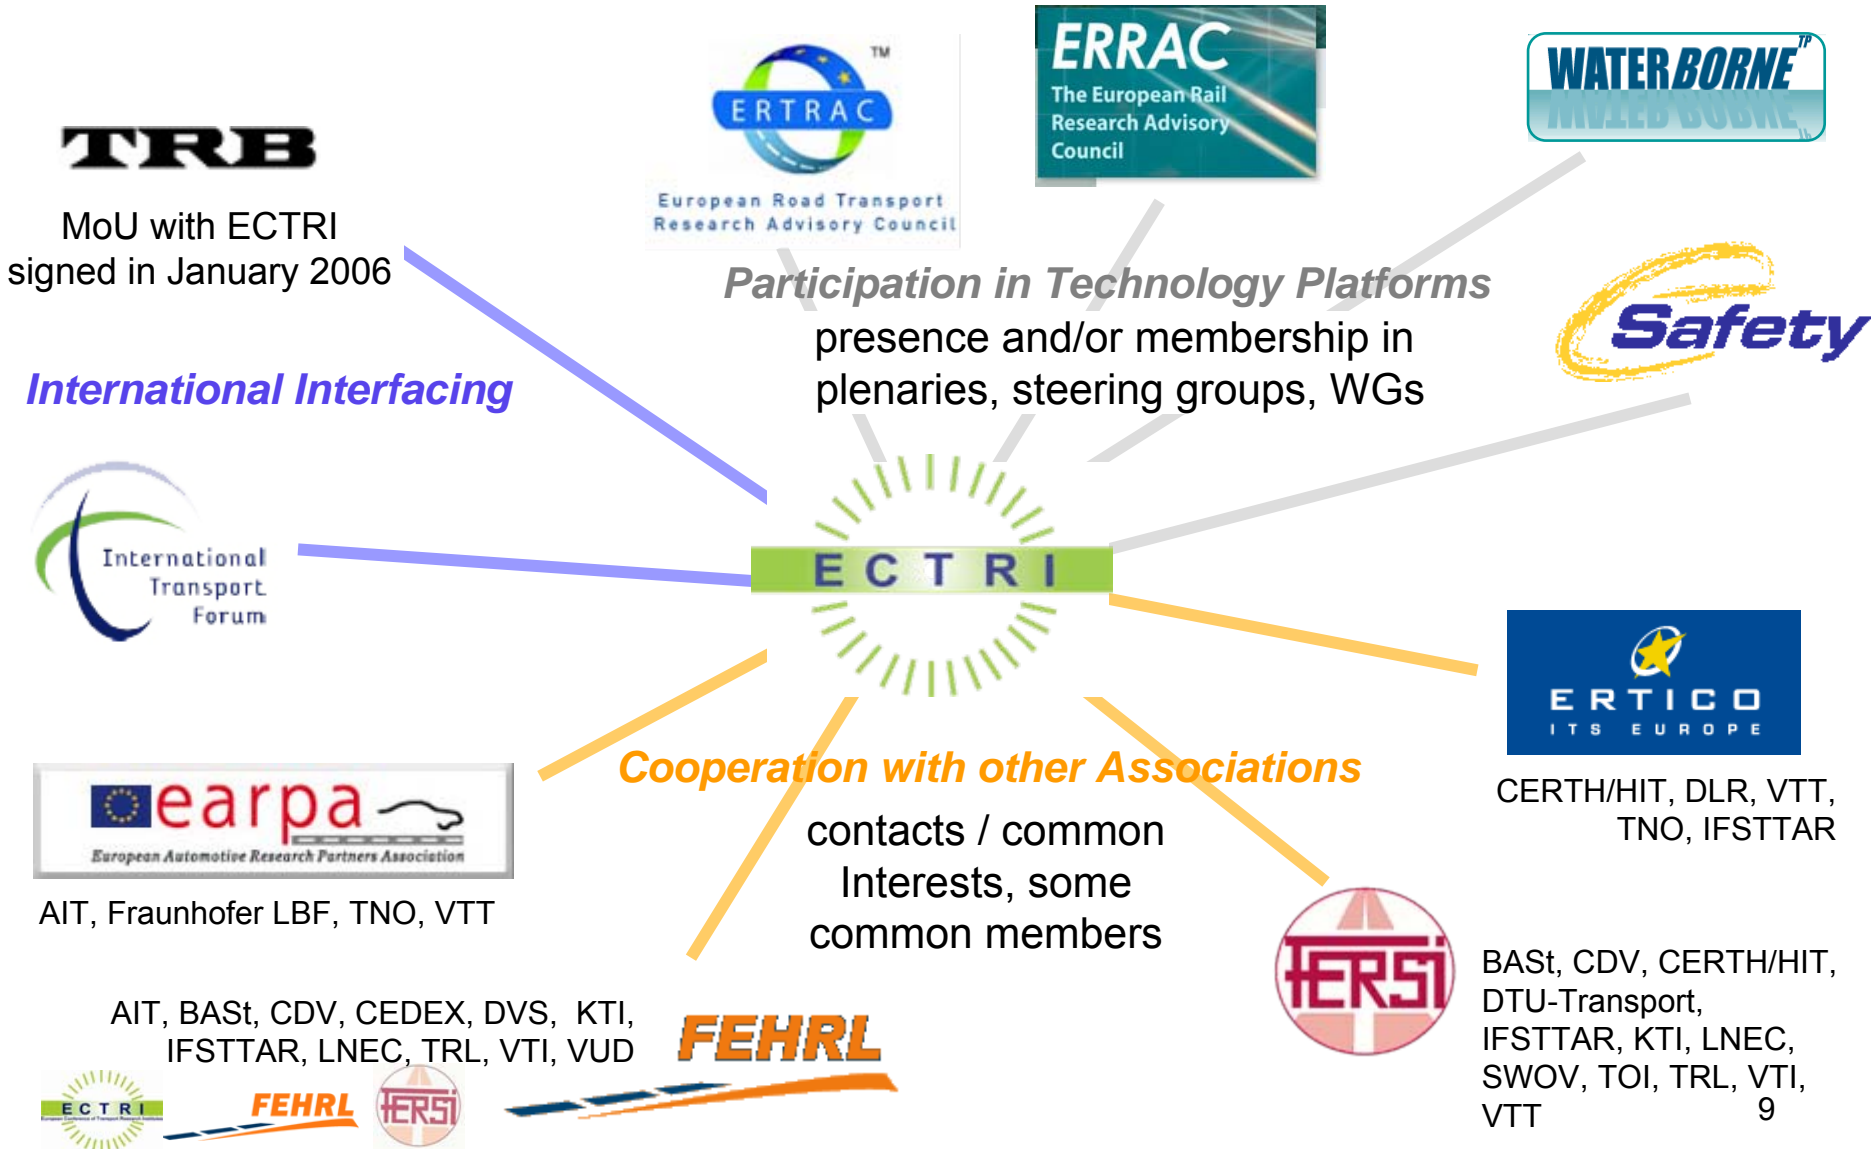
TRB

MoU with ECTRI signed in January 2006

ERTRAC™
European Road Transport Research Advisory Council

ERRAC
The European Rail Research Advisory Council

WATERBORNE TP

Participation in Technology Platforms
presence and/or membership in plenaries, steering groups, WGs

Safety

International Interfacing

International Transport Forum

ECTRI

ERTICO
ITS EUROPE

CERTH/HIT, DLR, VTT, TNO, IFSTTAR

earpa
European Automotive Research Partners Association

AIT, Fraunhofer LBF, TNO, VTT

Cooperation with other Associations
contacts / common Interests, some common members

FERSI

BASt, CDV, CERTH/HIT, DTU-Transport, IFSTTAR, KTI, LNEC, SWOV, TOI, TRL, VTI, VTT

AIT, BASt, CDV, CEDEX, DVS, KTI, IFSTTAR, LNEC, TRL, VTI, VUD

FEHRL

ECTRI FEHRL FERSI

9